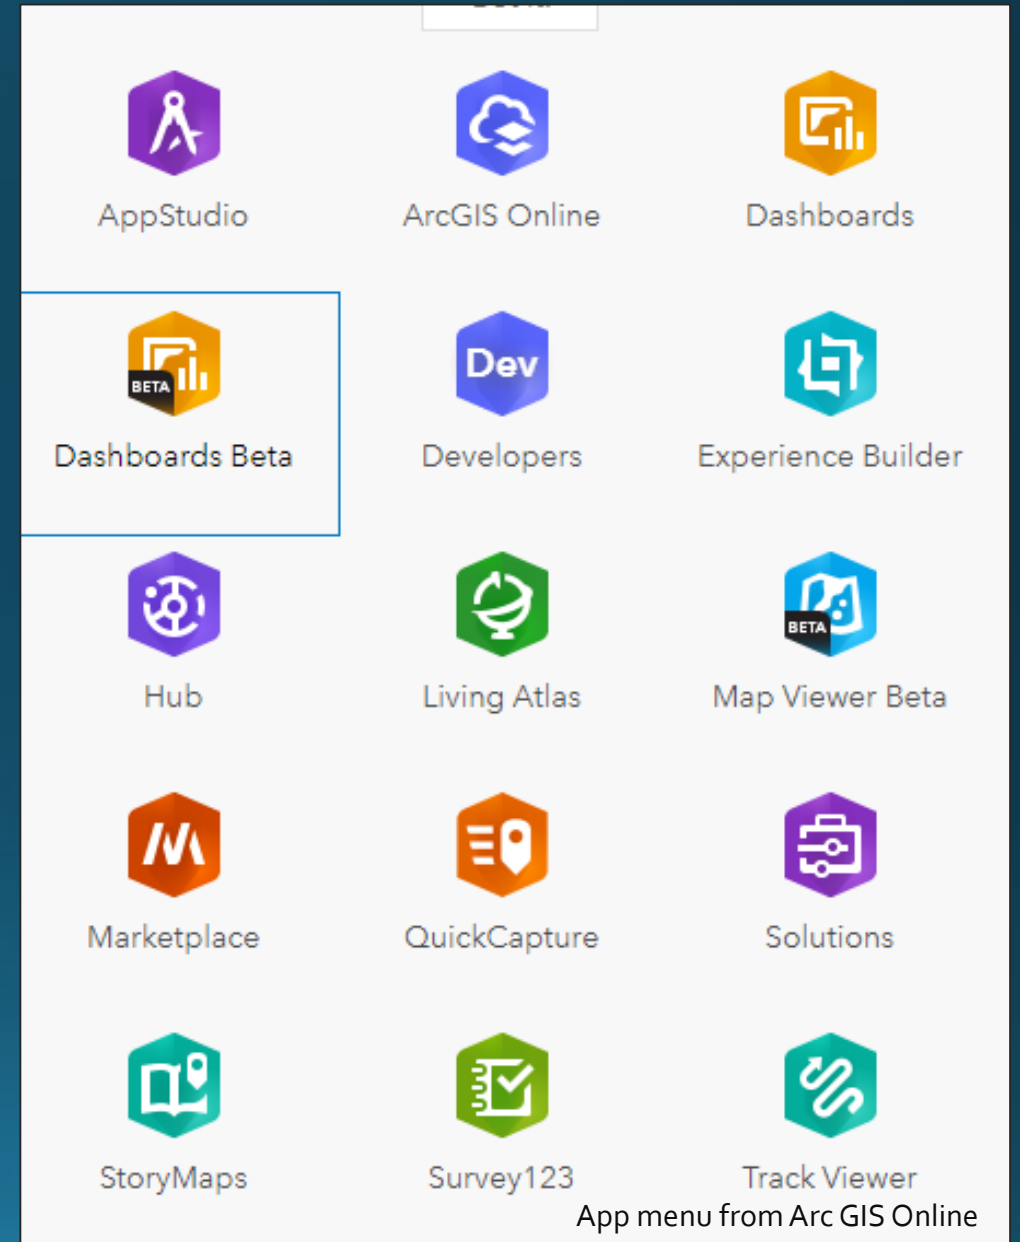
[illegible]

AppStudio

ArcGIS Online

Dashboards

BETA

Dashboards Beta

Dev

Developers

Experience Builder

Hub

Living Atlas

BETA

Map Viewer Beta

Marketplace

QuickCapture

Solutions

StoryMaps

Survey123

Track Viewer

App menu from Arc GIS Online